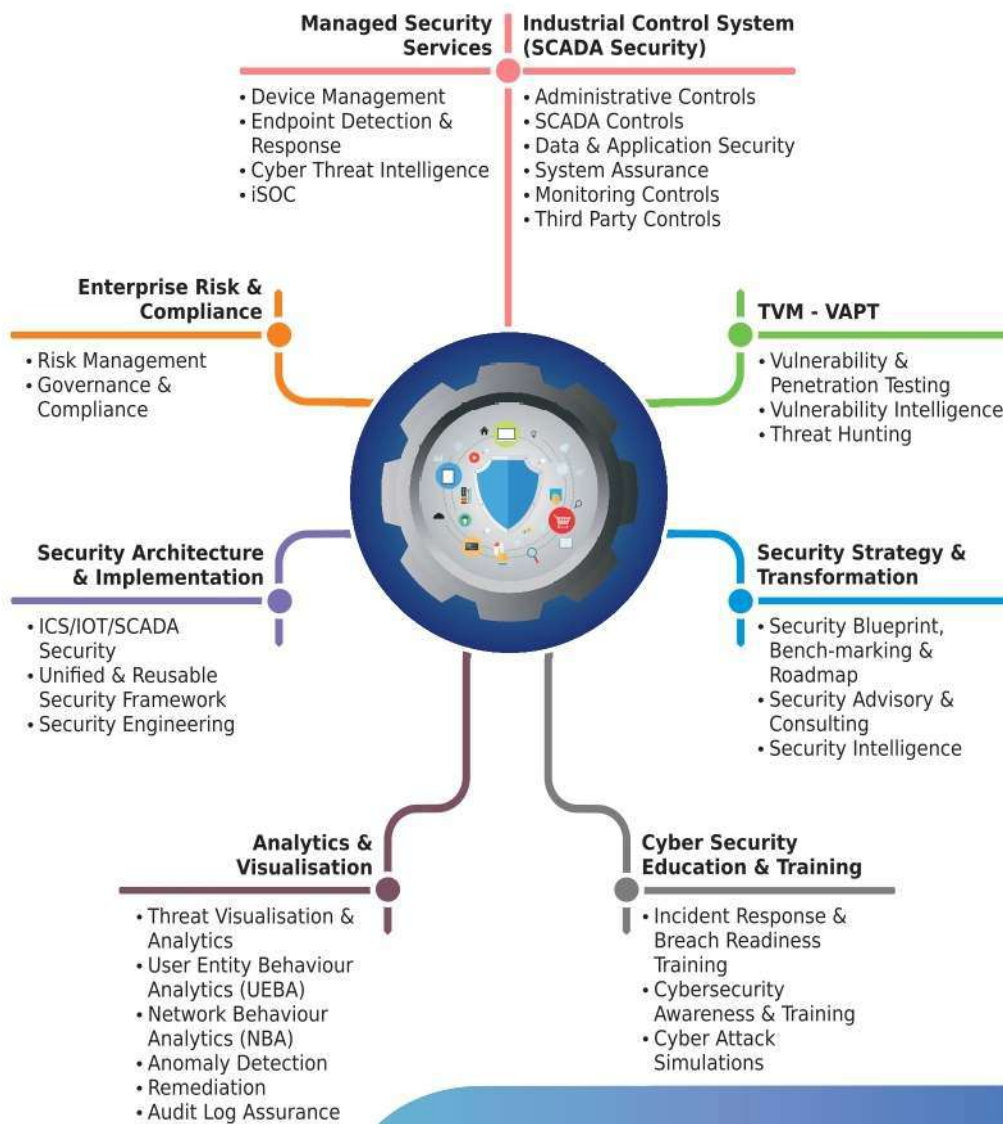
Managed Security Services

• Device Management
• Endpoint Detection & Response
• Cyber Threat Intelligence
• iSOC

Industrial Control System (SCADA Security)

• Administrative Controls
• SCADA Controls
• Data & Application Security
• System Assurance
• Monitoring Controls
• Third Party Controls

Enterprise Risk & Compliance

• Risk Management
• Governance & Compliance

TVM - VAPT

• Vulnerability & Penetration Testing
• Vulnerability Intelligence
• Threat Hunting

Security Architecture & Implementation

• ICS/IOT/SCADA Security
• Unified & Reusable Security Framework
• Security Engineering

Security Strategy & Transformation

• Security Blueprint, Bench-marking & Roadmap
• Security Advisory & Consulting
• Security Intelligence

Analytics & Visualisation

• Threat Visualisation & Analytics
• User Entity Behaviour Analytics (UEBA)
• Network Behaviour Analytics (NBA)
• Anomaly Detection
• Remediation
• Audit Log Assurance

Cyber Security Education & Training

• Incident Response & Breach Readiness Training
• Cybersecurity Awareness & Training
• Cyber Attack Simulations